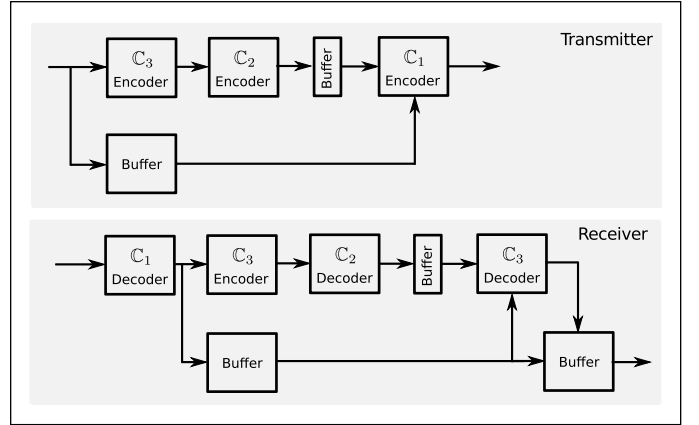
Transmitter

$\mathbb{C}_3$ Encoder

$\mathbb{C}_2$ Encoder

Buffer

$\mathbb{C}_1$ Encoder

Buffer

Receiver

$\mathbb{C}_1$ Decoder

$\mathbb{C}_3$ Encoder

$\mathbb{C}_2$ Decoder

Buffer

$\mathbb{C}_3$ Decoder

Buffer

Buffer